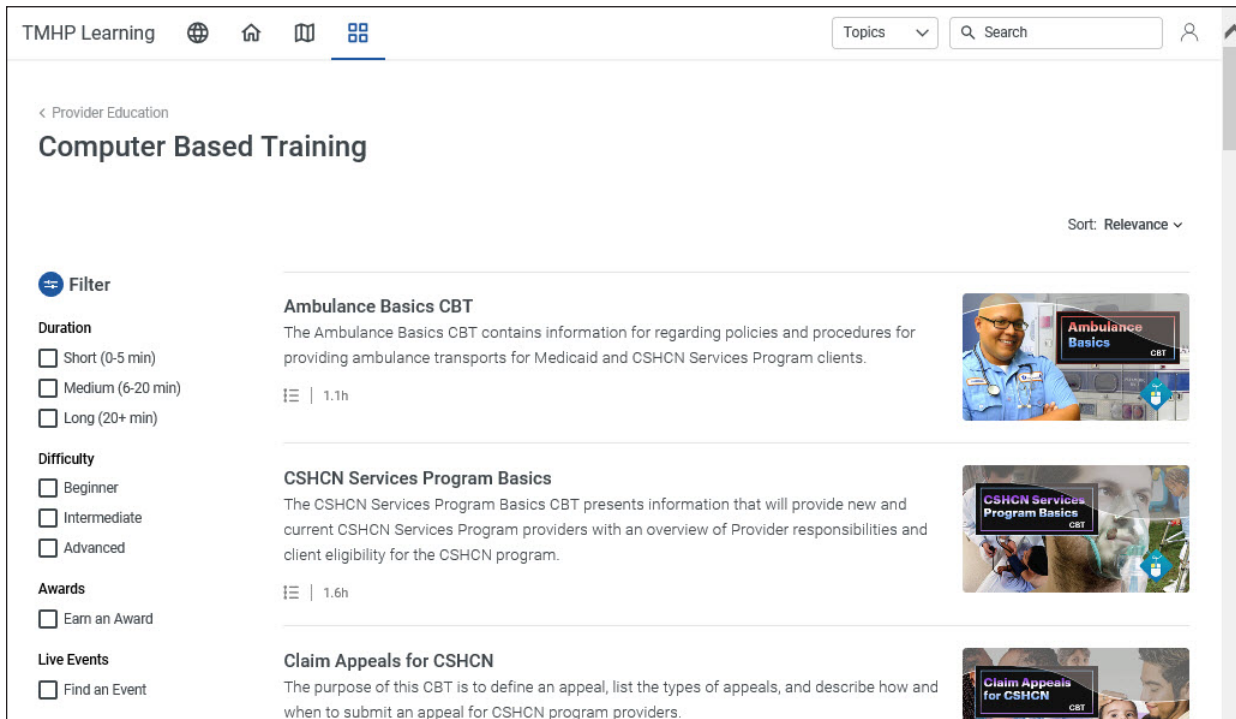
TMHP Learning

Topics

Search

< Provider Education

Computer Based Training

Sort: Relevance

Filter

Duration

Short (0-5 min)

Medium (6-20 min)

Long (20+ min)

Difficulty

Beginner

Intermediate

Advanced

Awards

Earn an Award

Live Events

Find an Event

Ambulance Basics CBT

The Ambulance Basics CBT contains information for regarding policies and procedures for providing ambulance transports for Medicaid and CSHCN Services Program clients.

1.1h

Ambulance Basics CBT

CSHCN Services Program Basics

The CSHCN Services Program Basics CBT presents information that will provide new and current CSHCN Services Program providers with an overview of Provider responsibilities and client eligibility for the CSHCN program.

1.6h

CSHCN Services Program Basics CBT

Claim Appeals for CSHCN

The purpose of this CBT is to define an appeal, list the types of appeals, and describe how and when to submit an appeal for CSHCN program providers.

Claim Appeals for CSHCN CBT